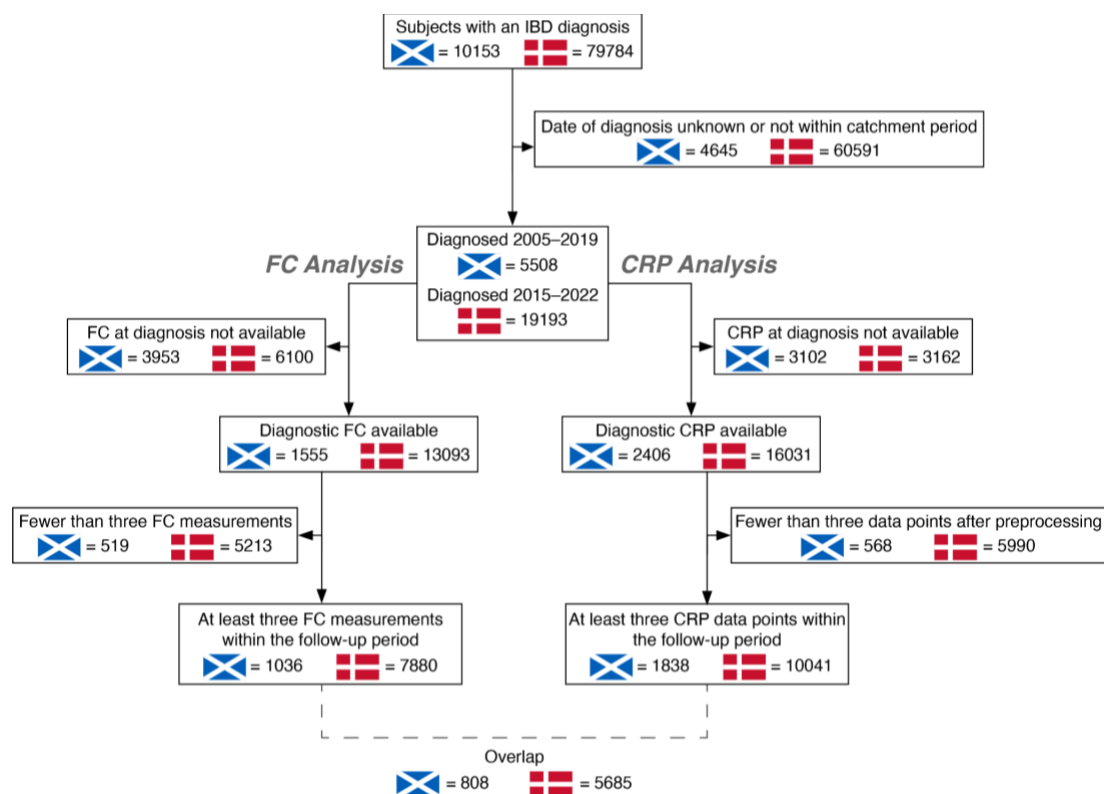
Subjects with an IBD diagnosis
= 10153 = 79784

Date of diagnosis unknown or not within catchment period
= 4645 = 60591

FC Analysis

Diagnosed 2005–2019
= 5508
Diagnosed 2015–2022
= 19193

CRP Analysis

FC at diagnosis not available
= 3953 = 6100

CRP at diagnosis not available
= 3102 = 3162

Diagnostic FC available
= 1555 = 13093

Diagnostic CRP available
= 2406 = 16031

Fewer than three FC measurements
= 519 = 5213

Fewer than three data points after preprocessing
= 568 = 5990

At least three FC measurements within the follow-up period
= 1036 = 7880

At least three CRP data points within the follow-up period
= 1838 = 10041

Overlap
= 808 = 5685